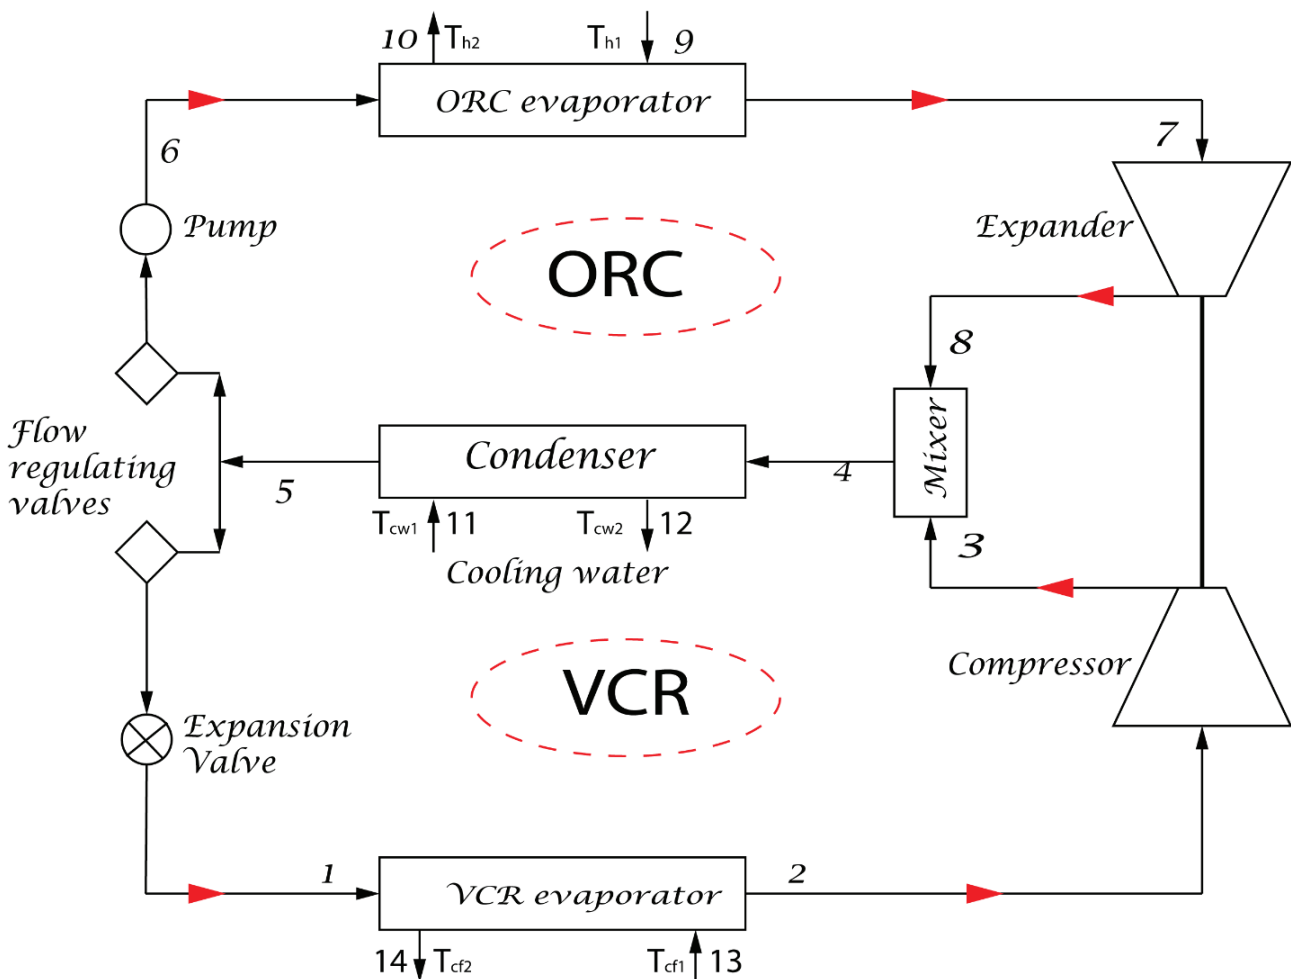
10 $T_{h2}$

$T_{h1}$ 9

ORC evaporator

6

7

Pump

Expander

ORC

8

Flow regulating valves

Condenser

Mixer

5

4

$T_{cw1}$ 11

$T_{cw2}$ 12

3

Cooling water

Compressor

VCR

Expansion Valve

1

VCR evaporator

2

14 $T_{cf2}$

$T_{cf1}$ 13